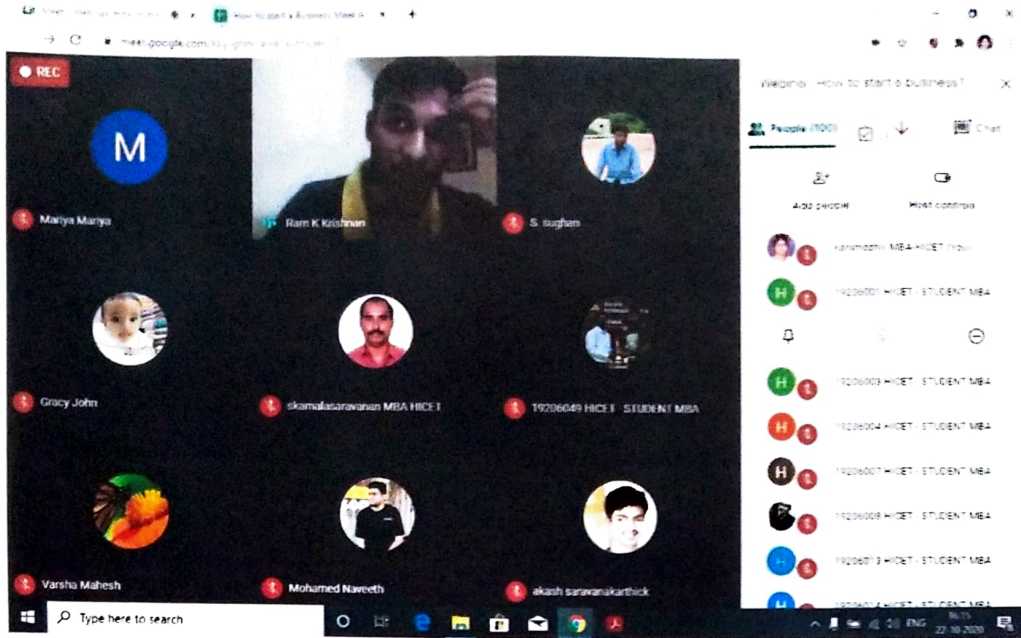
How to start a Business Meet

meet.google.com/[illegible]

REC

M

Mariya Mariya

Ram K Krishnan

S. sughan

Gracy John

skamalasaravanan MBA HICET

19206049 HICET - STUDENT MBA

Varsha Mahesh

Mohamed Naveeth

akash saravanakarthick

Webinar - How to start a business ?

People (100)

Chat

Add people

Host controls

karunmozhi MBA HICET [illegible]

19206001 HICET - STUDENT MBA

19206003 HICET - STUDENT MBA

19206004 HICET - STUDENT MBA

19206007 HICET - STUDENT MBA

19206008 HICET - STUDENT MBA

19206013 HICET - STUDENT MBA

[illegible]

Type here to search

ENG

22-10-2020